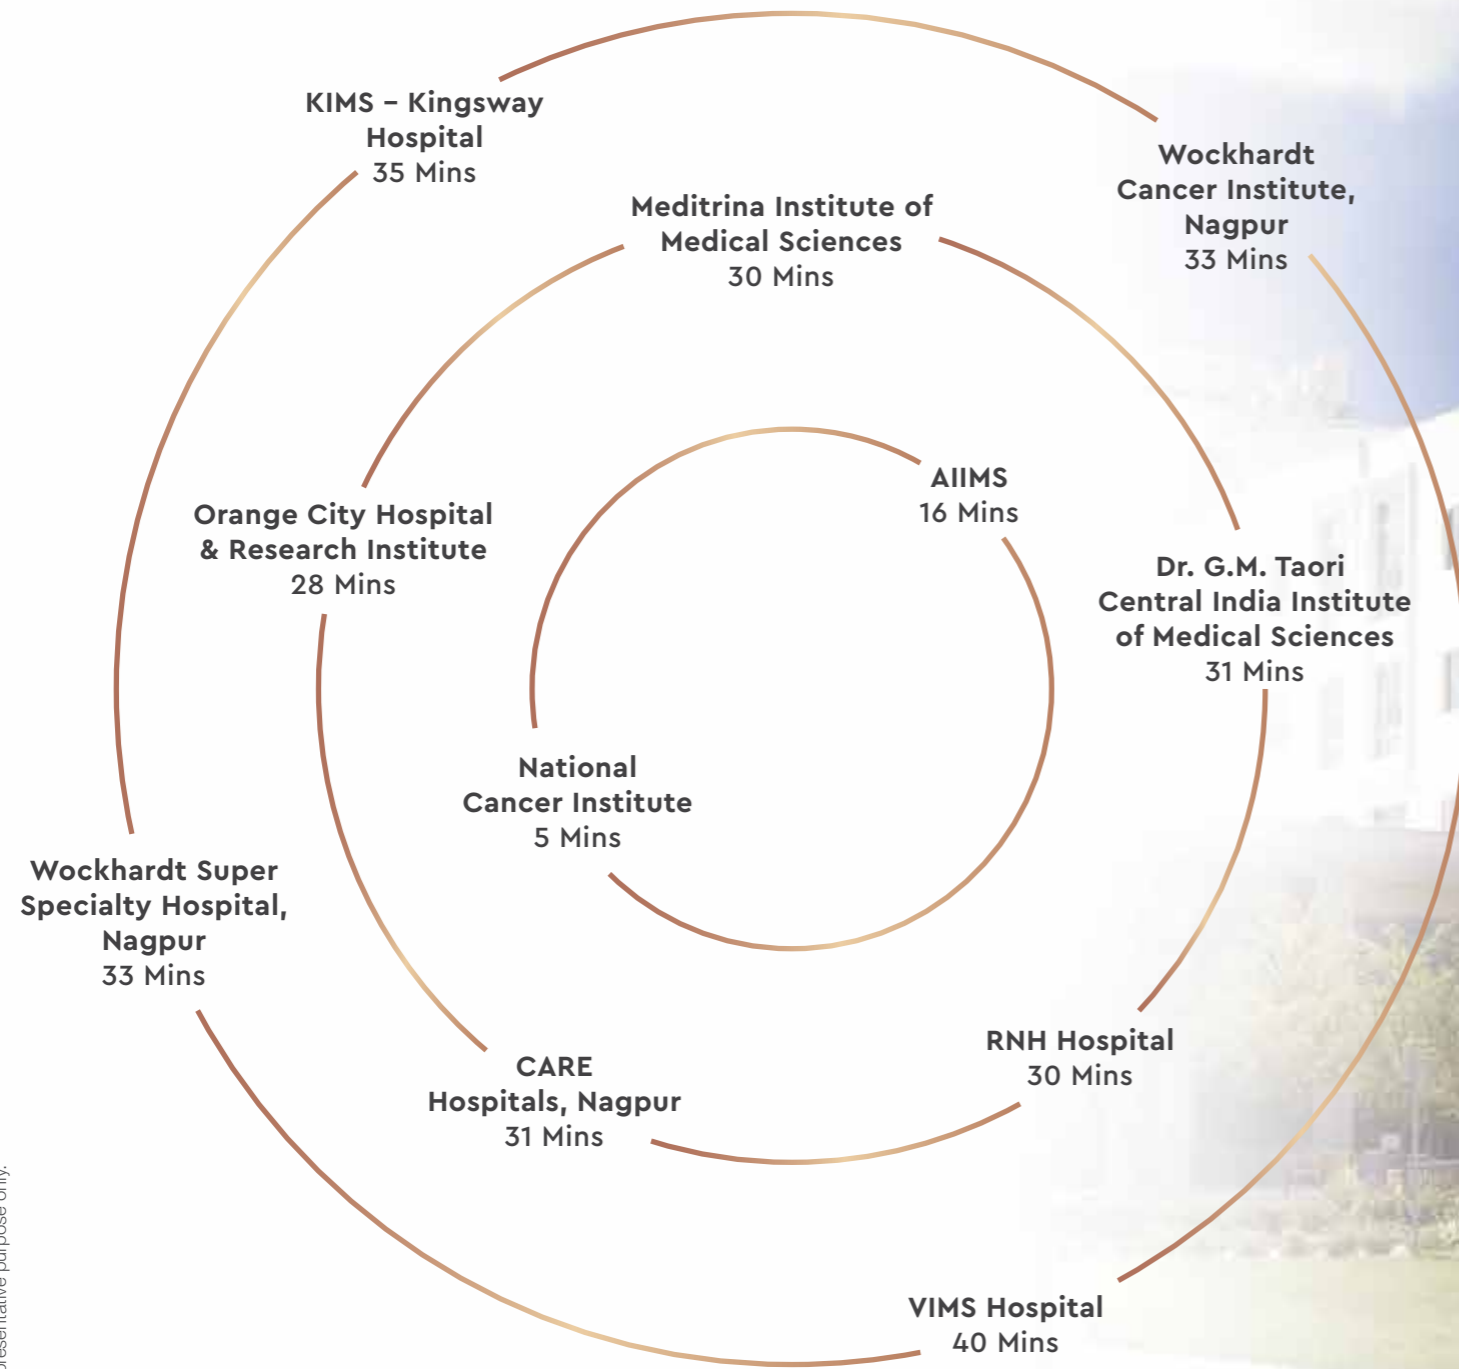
KIMS – Kingsway Hospital
35 Mins

Wockhardt Cancer Institute, Nagpur
33 Mins

Meditrina Institute of Medical Sciences
30 Mins

AIIMS
16 Mins

Orange City Hospital & Research Institute
28 Mins

Dr. G.M. Taori Central India Institute of Medical Sciences
31 Mins

National Cancer Institute
5 Mins

Wockhardt Super Specialty Hospital, Nagpur
33 Mins

RNH Hospital
30 Mins

CARE Hospitals, Nagpur
31 Mins

VIMS Hospital
40 Mins

presentative purpose only.